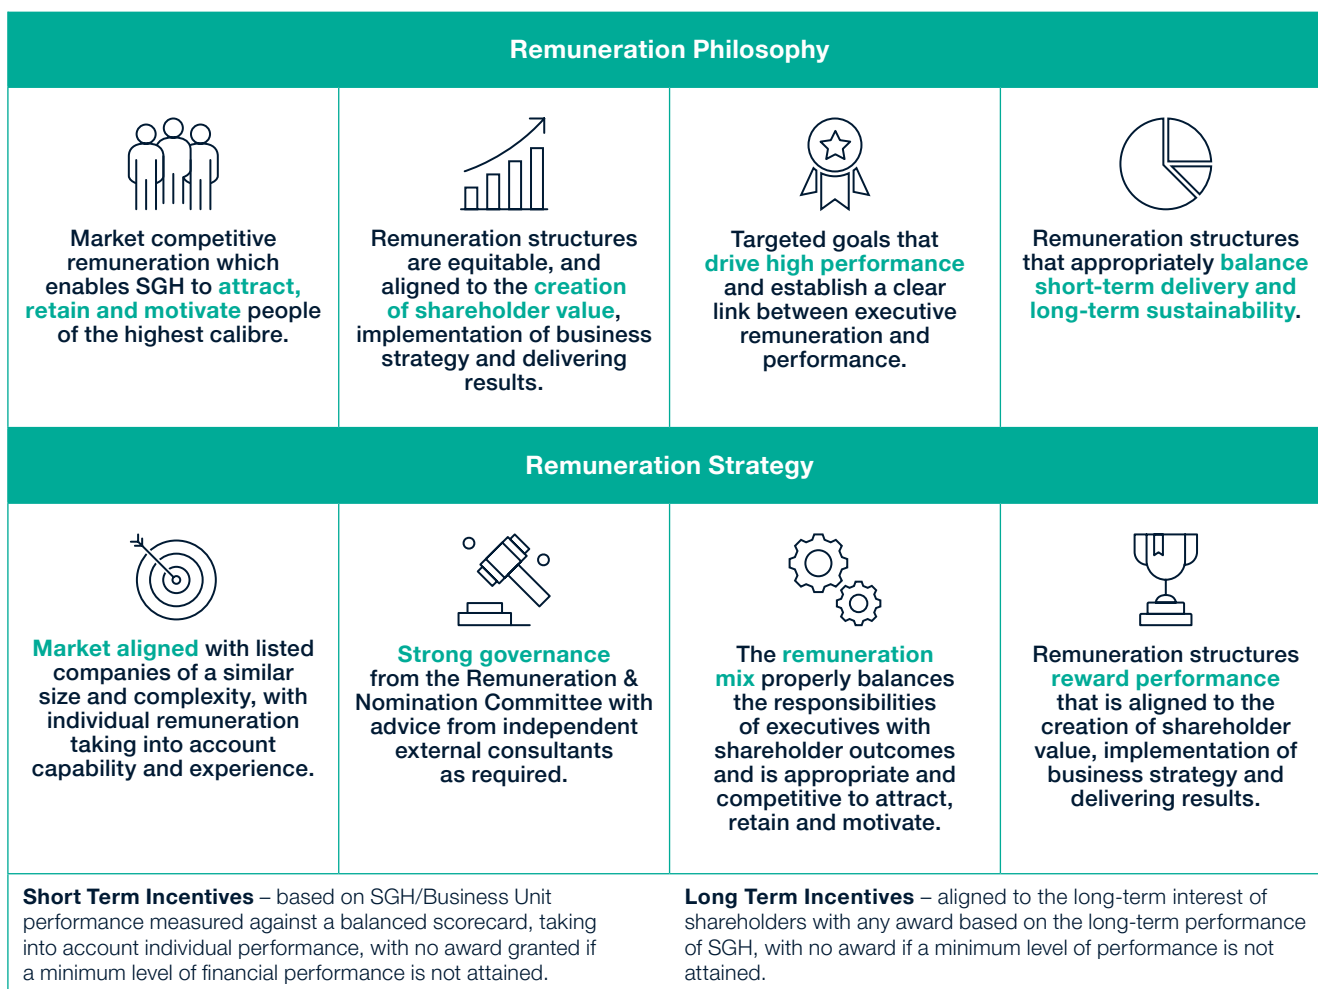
Remuneration Philosophy

Market competitive remuneration which enables SGH to attract, retain and motivate people of the highest calibre.

Remuneration structures are equitable, and aligned to the creation of shareholder value, implementation of business strategy and delivering results.

Targeted goals that drive high performance and establish a clear link between executive remuneration and performance.

Remuneration structures that appropriately balance short-term delivery and long-term sustainability.

Remuneration Strategy

Market aligned with listed companies of a similar size and complexity, with individual remuneration taking into account capability and experience.

Strong governance from the Remuneration & Nomination Committee with advice from independent external consultants as required.

The remuneration mix properly balances the responsibilities of executives with shareholder outcomes and is appropriate and competitive to attract, retain and motivate.

Remuneration structures reward performance that is aligned to the creation of shareholder value, implementation of business strategy and delivering results.

Short Term Incentives – based on SGH/Business Unit performance measured against a balanced scorecard, taking into account individual performance, with no award granted if a minimum level of financial performance is not attained.

Long Term Incentives – aligned to the long-term interest of shareholders with any award based on the long-term performance of SGH, with no award if a minimum level of performance is not attained.